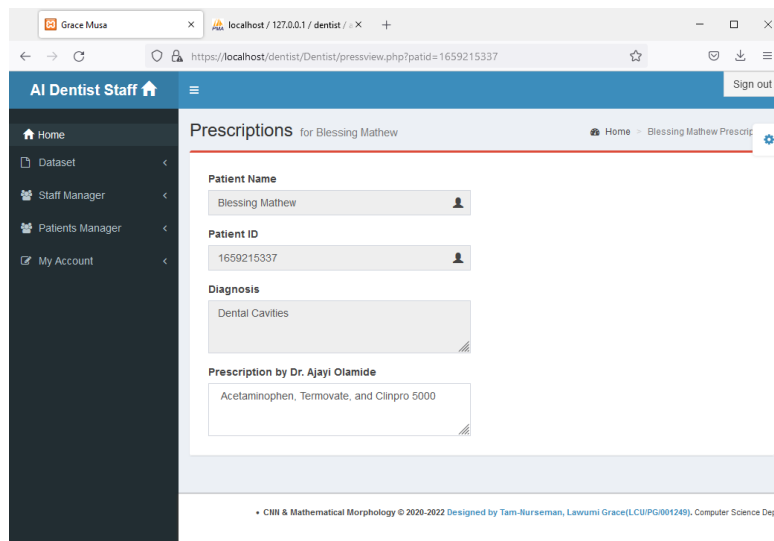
Grace Musa ×
localhost / 127.0.0.1 / dentist / ×
+
https://localhost/dentist/Dentist/pressview.php?patid=1659215337

AI Dentist Staff
Sign out

Home
Dataset
Staff Manager
Patients Manager
My Account

Prescriptions for Blessing Mathew
Home > Blessing Mathew Prescrip

Patient Name
Blessing Mathew

Patient ID
1659215337

Diagnosis
Dental Cavities

Prescription by Dr. Ajayi Olamide
Acetaminophen, Termovate, and Clinpro 5000

• CNN & Mathematical Morphology © 2020-2022 Designed by Tam-Nurseman, Lawumi Grace(LCU/PG/001249). Computer Science Dep